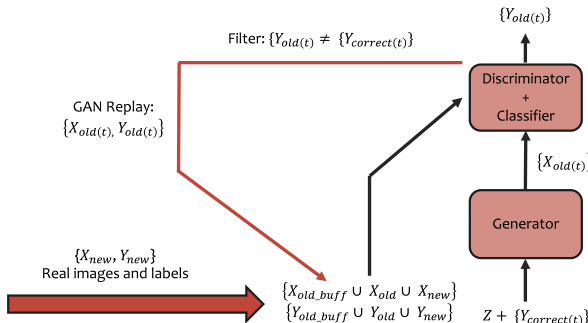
$\{Y_{old(t)}\}$

Filter: $\{Y_{old(t)} \neq \{Y_{correct(t)}\}$

Discriminator + Classifier

GAN Replay: $\{X_{old(t)}, Y_{old(t)}\}$

$\{X_{old(t)}$

Generator

$\{X_{new}, Y_{new}\}$
Real images and labels

$\{X_{old\_buff} \cup X_{old} \cup X_{new}\}$
$\{Y_{old\_buff} \cup Y_{old} \cup Y_{new}\}$

$Z + \{Y_{correct(t)}\}$